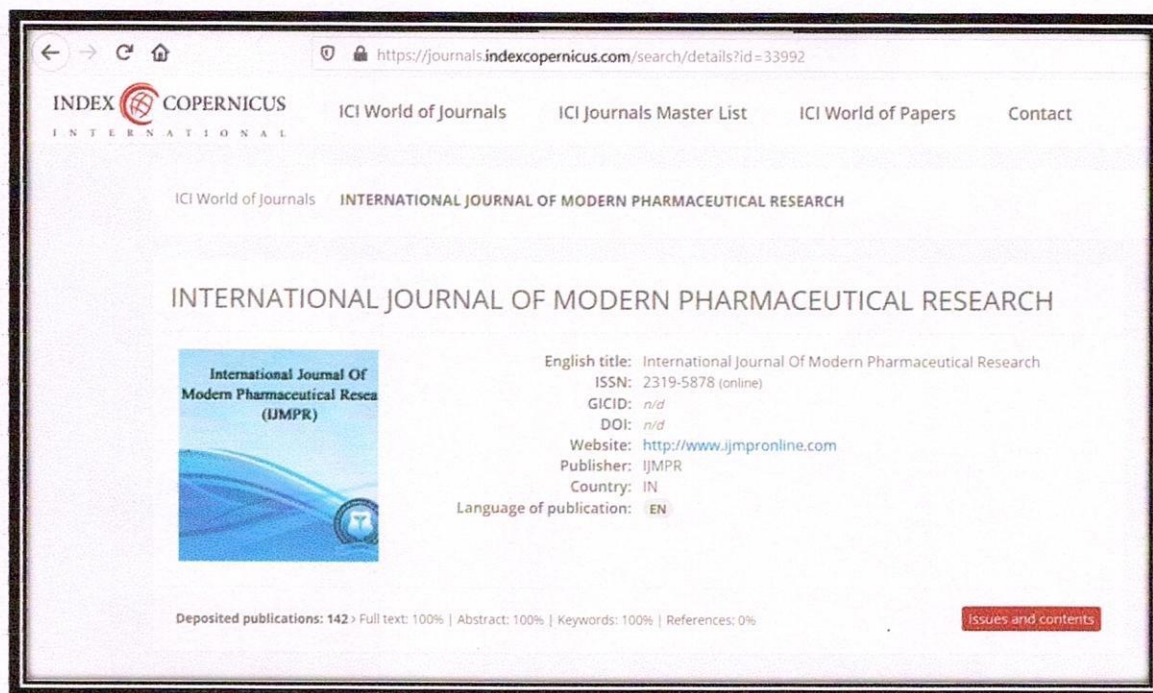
https://journals.indexcopernicus.com/search/details?id=33992

INDEX COPERNICUS INTERNATIONAL

ICI World of Journals ICI Journals Master List ICI World of Papers Contact

ICI World of Journals INTERNATIONAL JOURNAL OF MODERN PHARMACEUTICAL RESEARCH

INTERNATIONAL JOURNAL OF MODERN PHARMACEUTICAL RESEARCH

International Journal Of Modern Pharmaceutical Resea (IJMPR)

English title: International Journal Of Modern Pharmaceutical Research
ISSN: 2319-5878 (online)
GICID: n/d
DOI: n/d
Website: http://www.ijmpronline.com
Publisher: IJMPR
Country: IN
Language of publication: EN

Deposited publications: 142 > Full text: 100% | Abstract: 100% | Keywords: 100% | References: 0%

Issues and contents